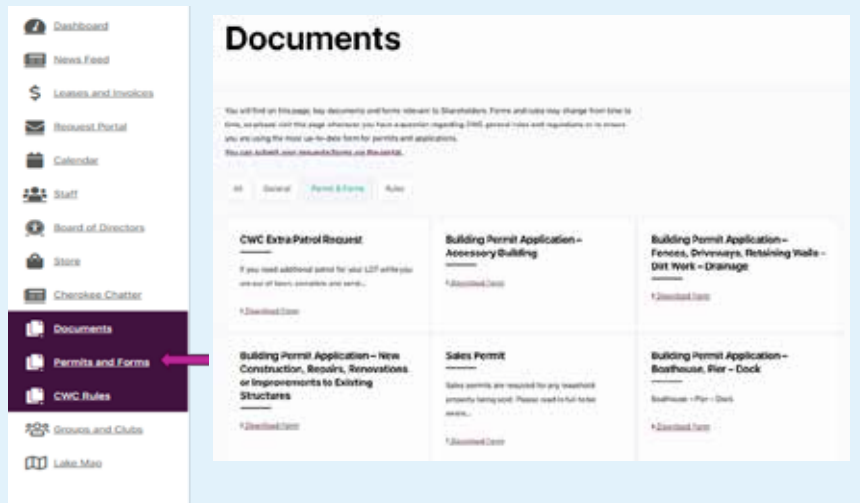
Dashboard
News Feed
Leases and Invoices
Request Portal
Calendar
Staff
Board of Directors
Store
Cherokee Chatter
Documents
Permits and Forms
CWC Rules
Groups and Clubs
Lake Map

Documents

You will find on this page, key documents and forms relevant to Shareholders. Forms and rules may change from time to time, so please visit this page whenever you have a question regarding CWC general rules and regulations or to ensure you are using the most up-to-date form for permits and applications.
You can submit your requests/forms on the portal.

All General Permit & Forms Rules

CWC Extra Patrol Request
If you need additional patrol for your LOT while you are out of town, complete and send...
Download Form

Building Permit Application – Accessory Building
Download Form

Building Permit Application – Fences, Driveways, Retaining Walls – Dirt Work – Drainage
Download Form

Building Permit Application – New Construction, Repairs, Renovations or Improvements to Existing Structures
Download Form

Sales Permit
Sales permits are required for any leasehold property being sold. Please read to full to be aware...
Download Form

Building Permit Application – Boathouse, Pier – Dock
Boathouse – Pier – Dock
Download Form